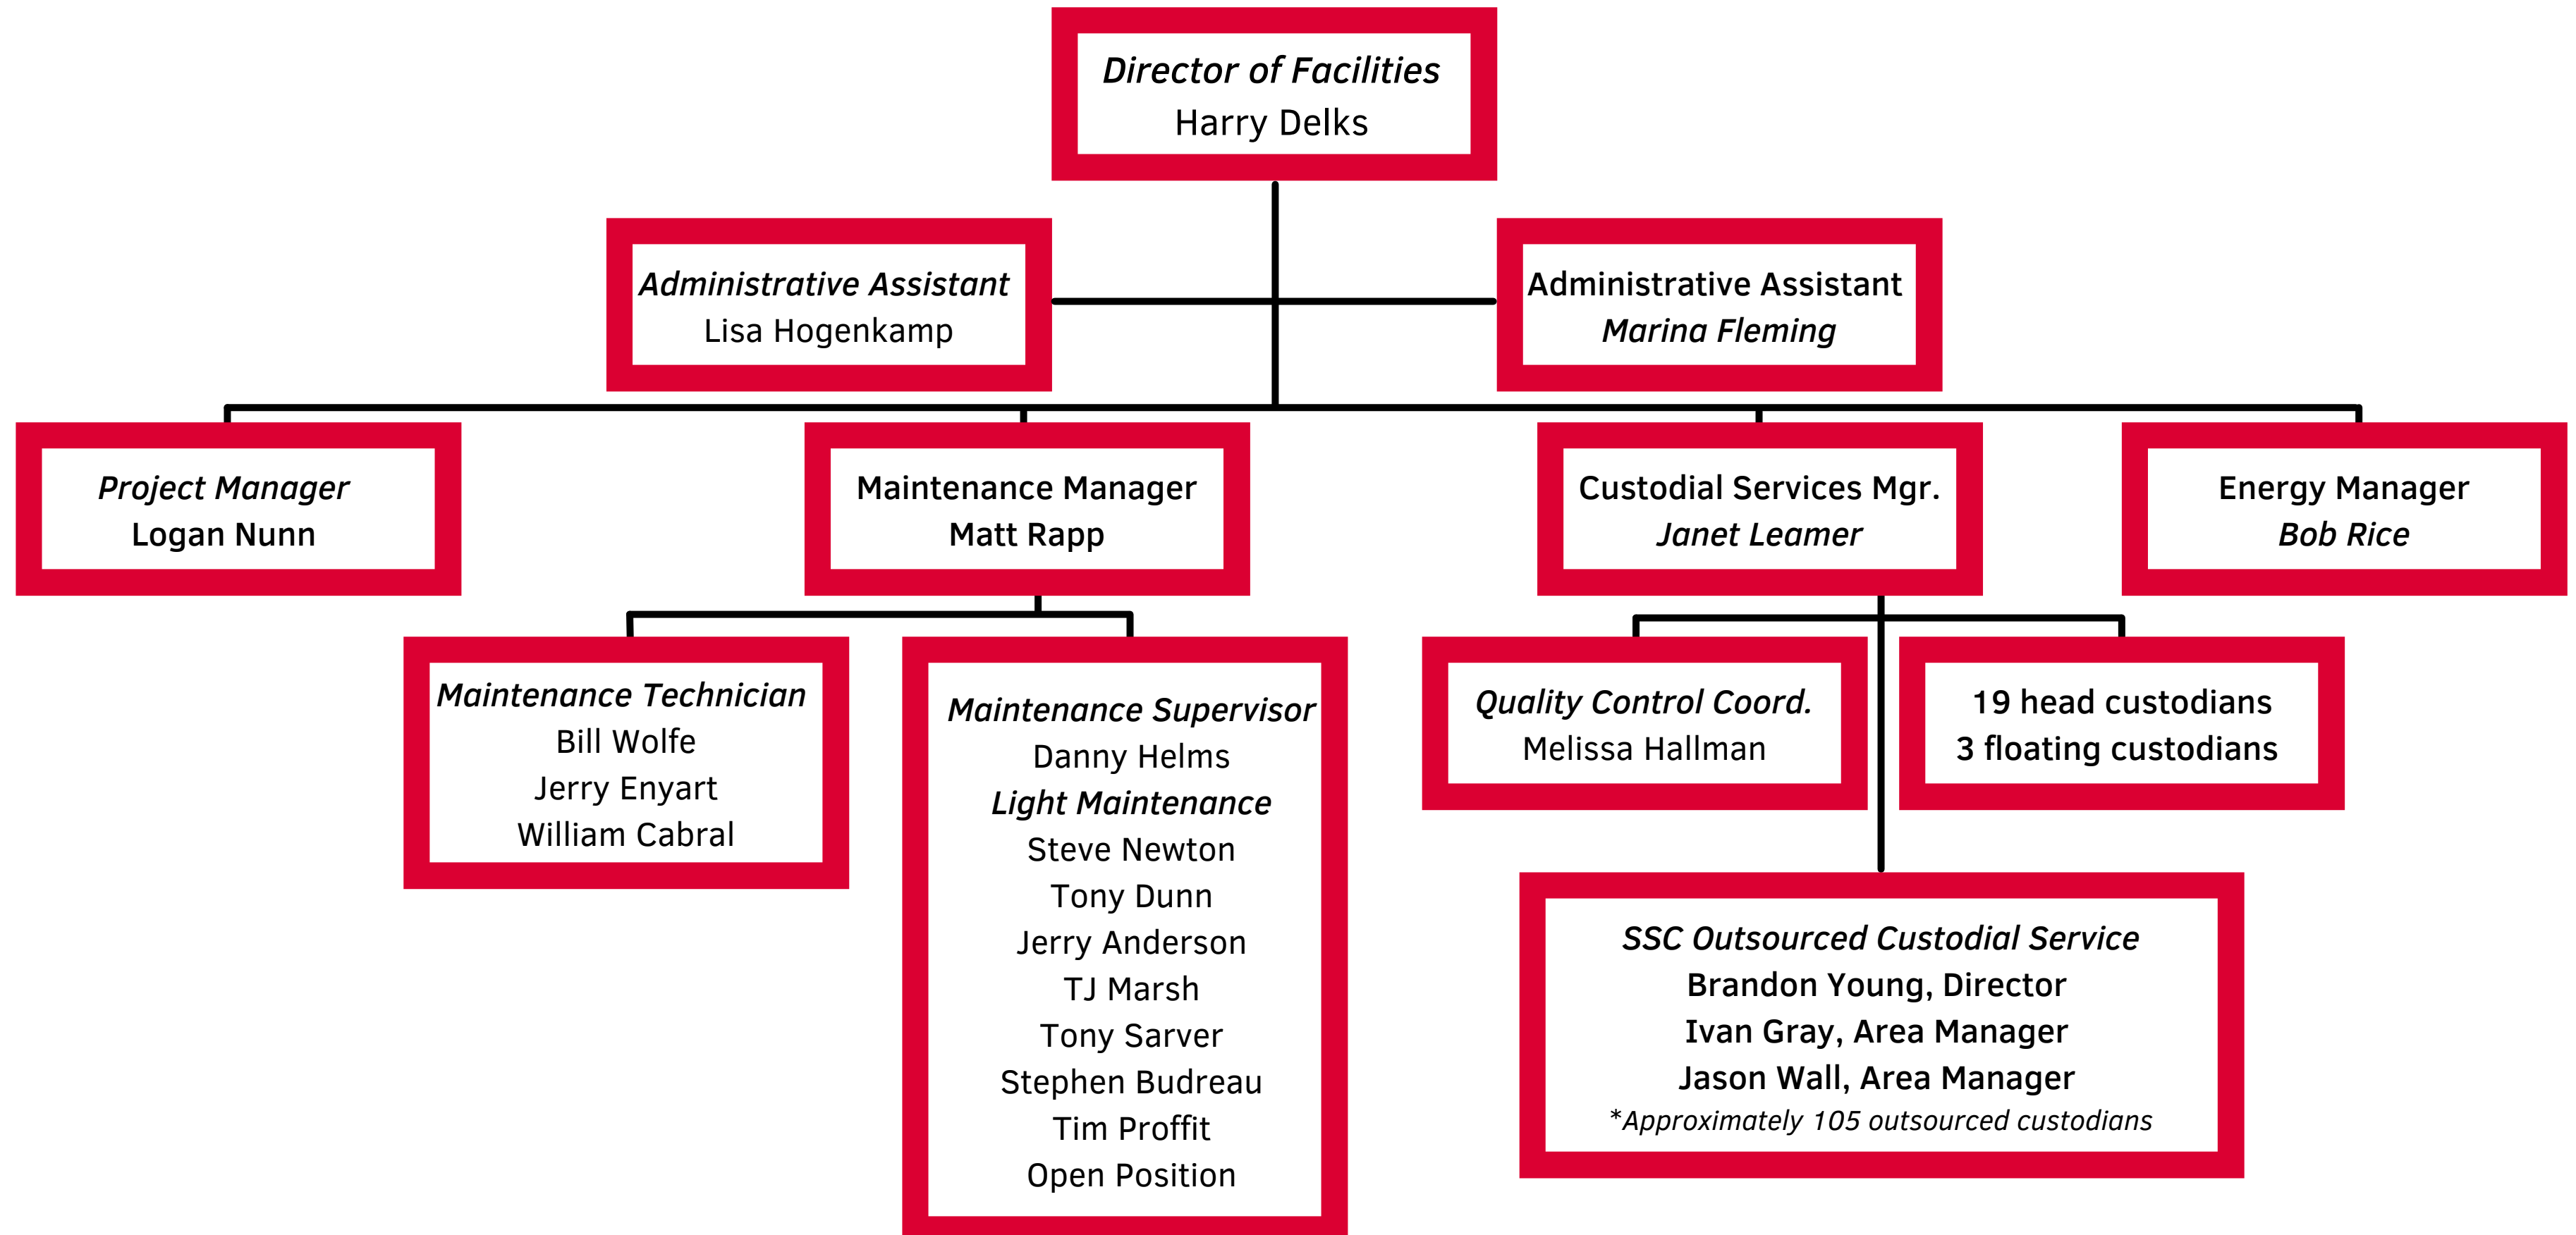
Director of Facilities
Harry Delks

Administrative Assistant
Lisa Hogenkamp

Administrative Assistant
Marina Fleming

Project Manager
Logan Nunn

Maintenance Manager
Matt Rapp

Custodial Services Mgr.
Janet Leamer

Energy Manager
Bob Rice

Maintenance Technician
Bill Wolfe
Jerry Enyart
William Cabral

Maintenance Supervisor
Danny Helms
Light Maintenance
Steve Newton
Tony Dunn
Jerry Anderson
TJ Marsh
Tony Sarver
Stephen Budreau
Tim Proffit
Open Position

Quality Control Coord.
Melissa Hallman

19 head custodians
3 floating custodians

SSC Outsourced Custodial Service
Brandon Young, Director
Ivan Gray, Area Manager
Jason Wall, Area Manager
*Approximately 105 outsourced custodians